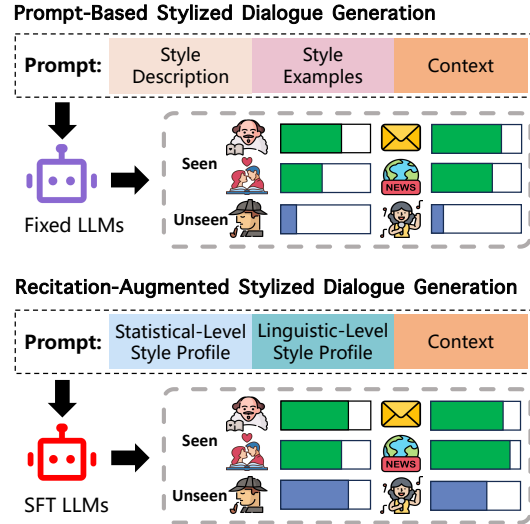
Prompt-Based Stylized Dialogue Generation

Prompt: Style Description | Style Examples | Context

Fixed LLMs

Seen

NEWS

Unseen

Recitation-Augmented Stylized Dialogue Generation

Prompt: Statistical-Level Style Profile | Linguistic-Level Style Profile | Context

SFT LLMs

Seen

NEWS

Unseen